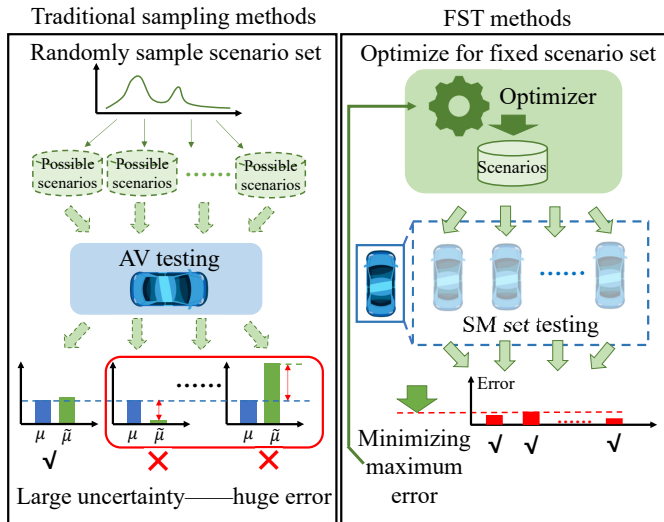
Traditional sampling methods

Randomly sample scenario set

Possible scenarios

Possible scenarios

......

Possible scenarios

AV testing

$\mu$ $\tilde{\mu}$

√

......

$\mu$ $\tilde{\mu}$

$\mu$ $\tilde{\mu}$

Large uncertainty——huge error

FST methods

Optimize for fixed scenario set

Optimizer

Scenarios

......

SM set testing

Error

√ √ ...... √

Minimizing maximum error